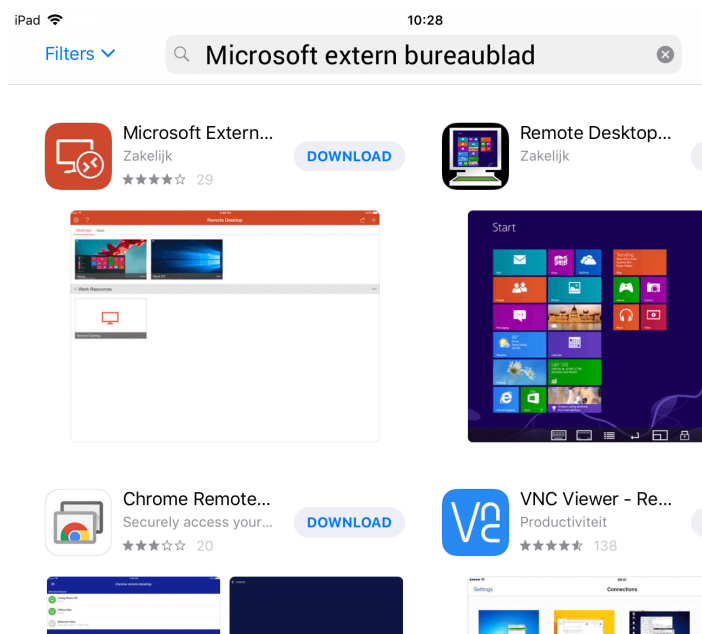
iPad 10:28

Filters

Microsoft extern bureaublad

Microsoft Extern...
Zakelijk
29
DOWNLOAD

Remote Desktop...
Zakelijk

Remote Desktop
Work Resources

Start

Chrome Remote...
Securely access your...
20
DOWNLOAD

VNC Viewer - Re...
Productiviteit
138

Settings
Connections